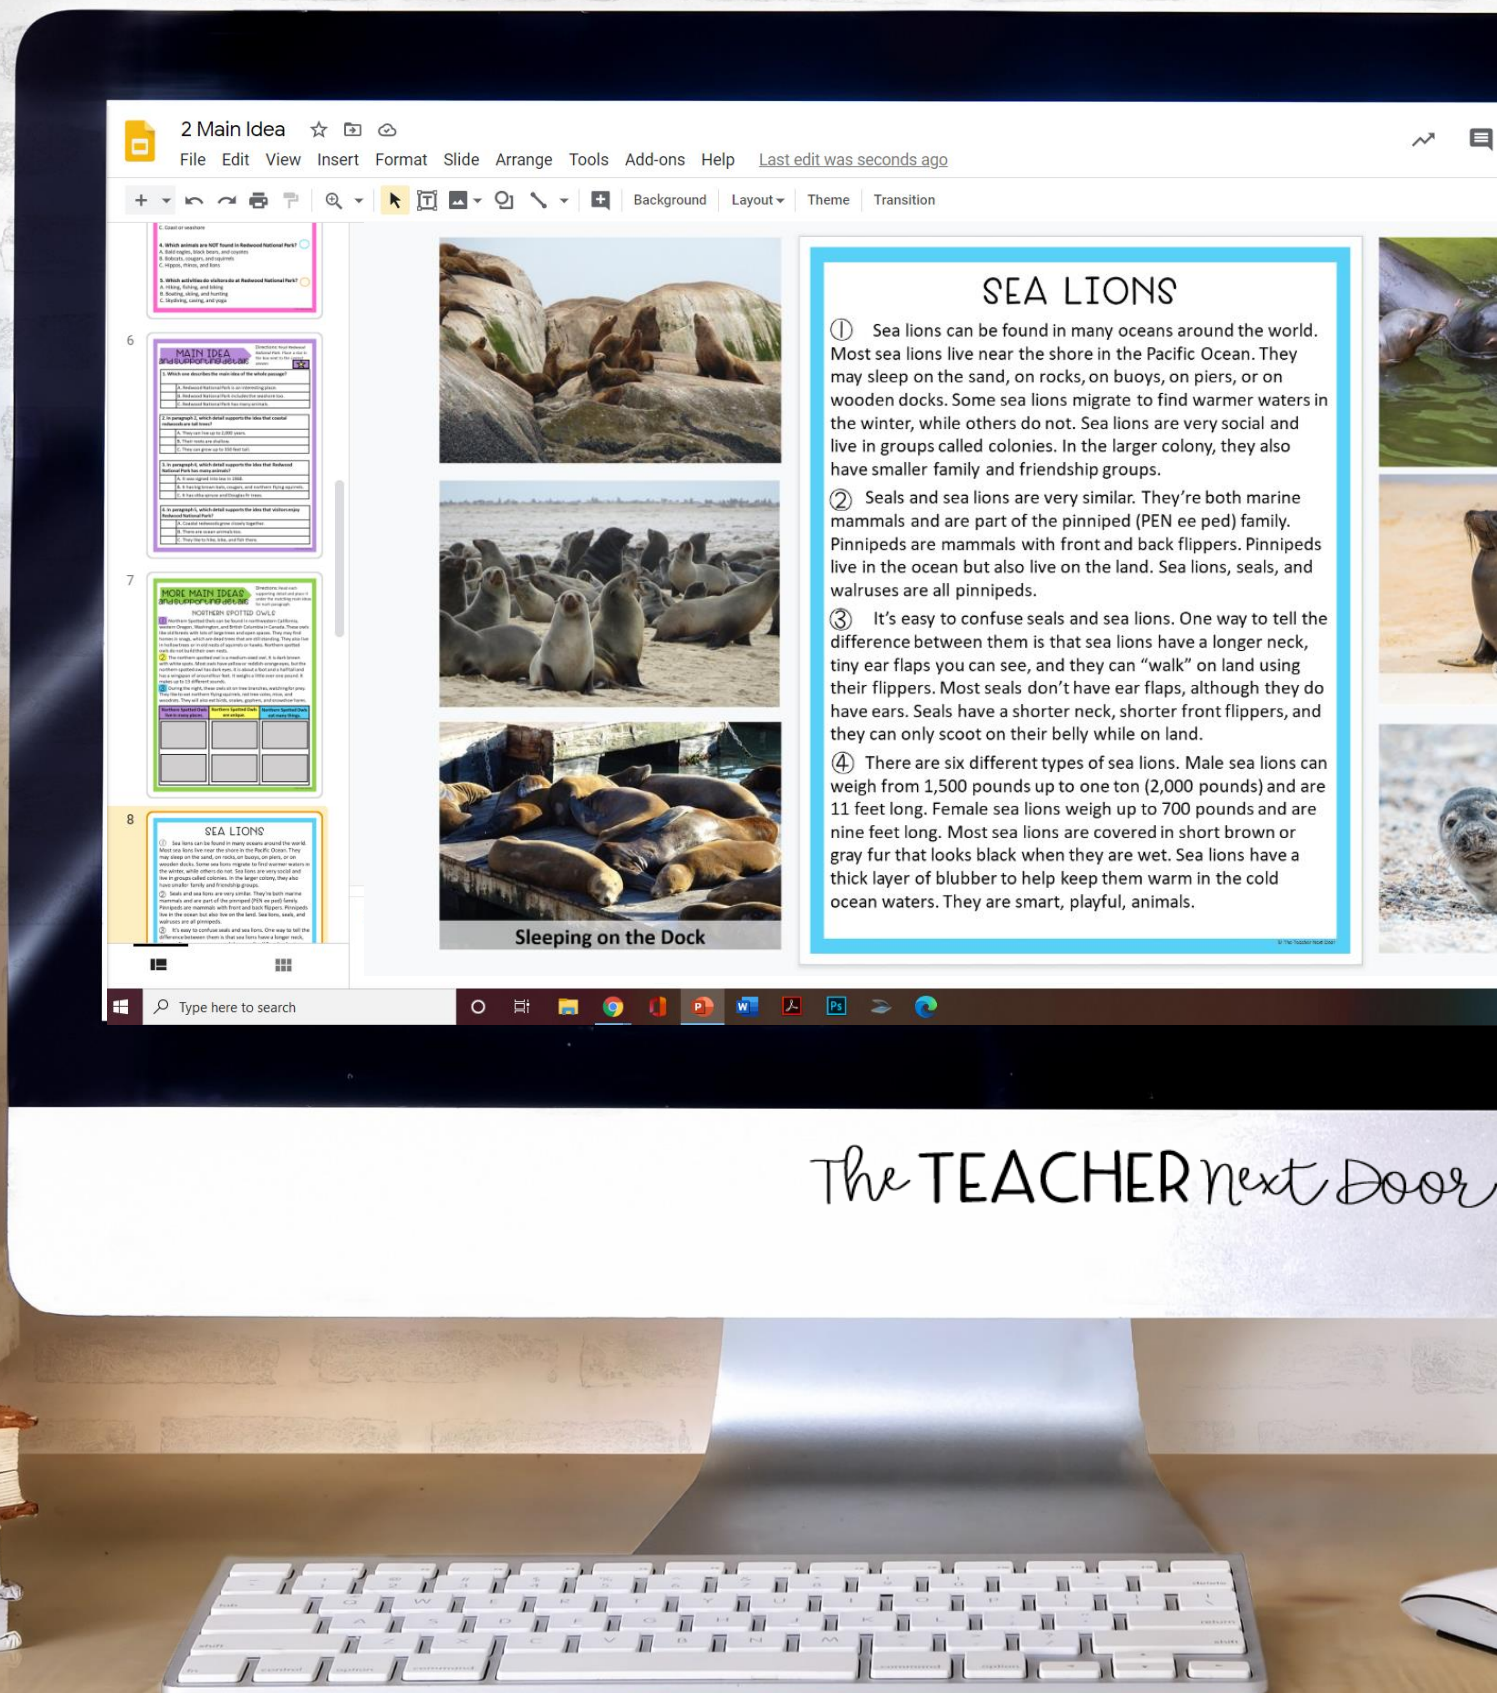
2 Main Idea

File Edit View Insert Format Slide Arrange Tools Add-ons Help Last edit was seconds ago

Background Layout Theme Transition

6

MAIN IDEA

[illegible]

7

MORE MAIN IDEAS

NORTHERN SPOTTED OWLS

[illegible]

8

SEA LIONS

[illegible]

SEA LIONS

① Sea lions can be found in many oceans around the world. Most sea lions live near the shore in the Pacific Ocean. They may sleep on the sand, on rocks, on buoys, on piers, or on wooden docks. Some sea lions migrate to find warmer waters in the winter, while others do not. Sea lions are very social and live in groups called colonies. In the larger colony, they also have smaller family and friendship groups.

② Seals and sea lions are very similar. They're both marine mammals and are part of the pinniped (PEN ee ped) family. Pinnipeds are mammals with front and back flippers. Pinnipeds live in the ocean but also live on the land. Sea lions, seals, and walruses are all pinnipeds.

③ It's easy to confuse seals and sea lions. One way to tell the difference between them is that sea lions have a longer neck, tiny ear flaps you can see, and they can "walk" on land using their flippers. Most seals don't have ear flaps, although they do have ears. Seals have a shorter neck, shorter front flippers, and they can only scoot on their belly while on land.

④ There are six different types of sea lions. Male sea lions can weigh from 1,500 pounds up to one ton (2,000 pounds) and are 11 feet long. Female sea lions weigh up to 700 pounds and are nine feet long. Most sea lions are covered in short brown or gray fur that looks black when they are wet. Sea lions have a thick layer of blubber to help keep them warm in the cold ocean waters. They are smart, playful, animals.

Sleeping on the Dock

Type here to search

The TEACHER next Door